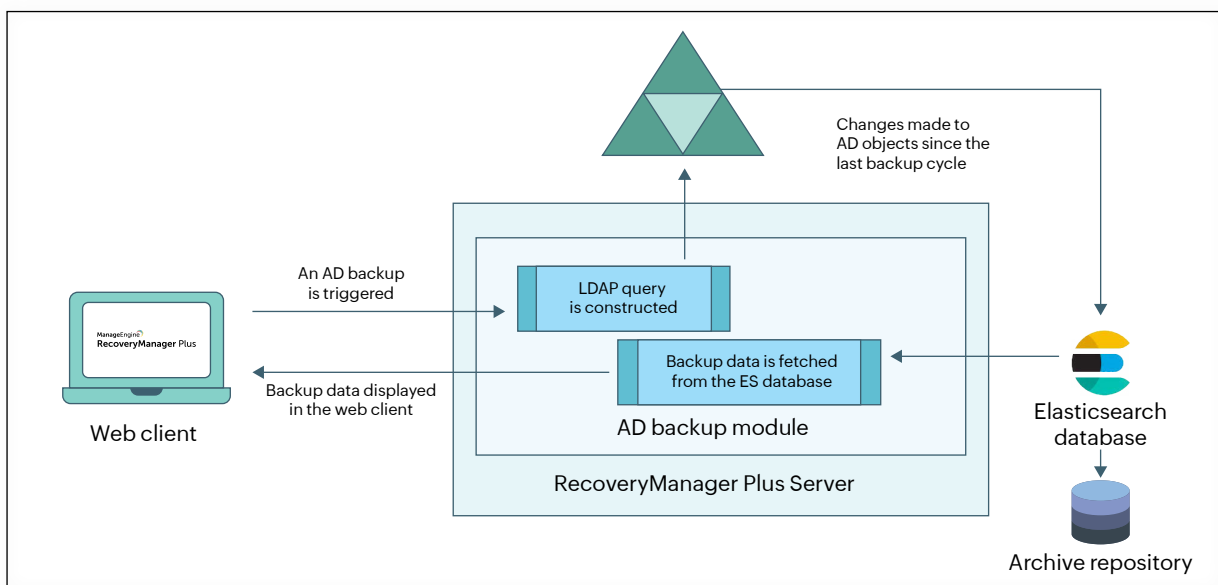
Changes made to AD objects since the last backup cycle

An AD backup is triggered

LDAP query is constructed

Backup data is fetched from the ES database

ManageEngine RecoveryManager Plus

Backup data displayed in the web client

Web client

AD backup module

Elasticsearch database

RecoveryManager Plus Server

Archive repository